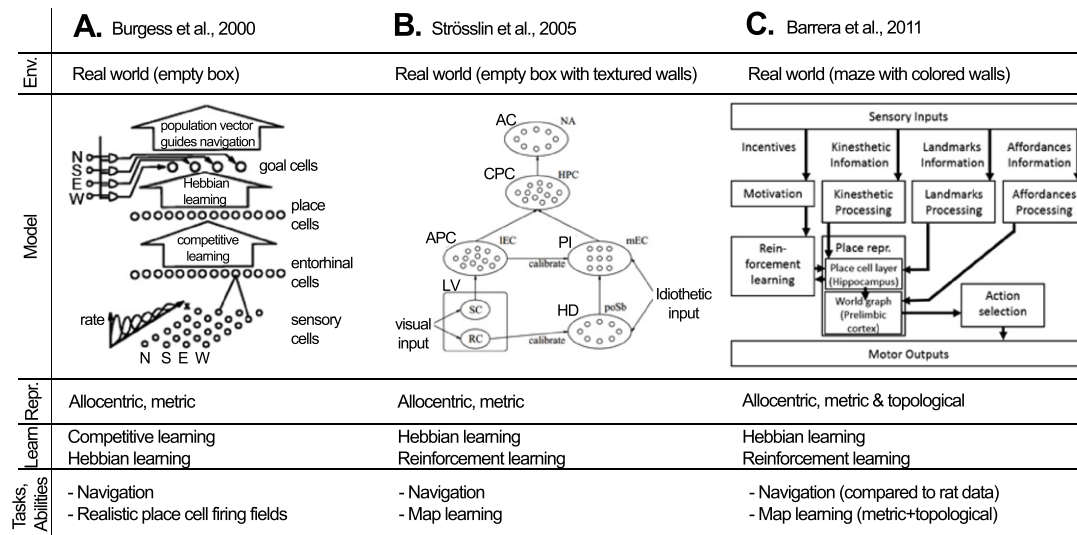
| | A. Burgess et al., 2000 | B. Strösslin et al., 2005 | C. Barrera et al., 2011 |
|---|---|---|---|
| Env. | Real world (empty box) | Real world (empty box with textured walls) | Real world (maze with colored walls) |
| Model | population vector guides navigation; N S E W; goal cells; Hebbian learning; place cells; competitive learning; entorhinal cells; rate; sensory cells; N S E W | AC NA; CPC HPC; APC IEC; PI mEC; calibrate; LV; SC; RC; visual input; HD poSb; calibrate; Idiothetic input | Sensory Inputs; Incentives; Kinesthetic Infomation; Landmarks Information; Affordances Information; Motivation; Kinesthetic Processing; Landmarks Processing; Affordances Processing; Reinforcement learning; Place repr.; Place cell layer (Hippocampus); World graph (Prelimbic cortex); Action selection; Motor Outputs |
| Repr. | Allocentric, metric | Allocentric, metric | Allocentric, metric & topological |
| Learn | Competitive learning<br>Hebbian learning | Hebbian learning<br>Reinforcement learning | Hebbian learning<br>Reinforcement learning |
| Tasks, Abilities | - Navigation<br>- Realistic place cell firing fields | - Navigation<br>- Map learning | - Navigation (compared to rat data)<br>- Map learning (metric+topological) |